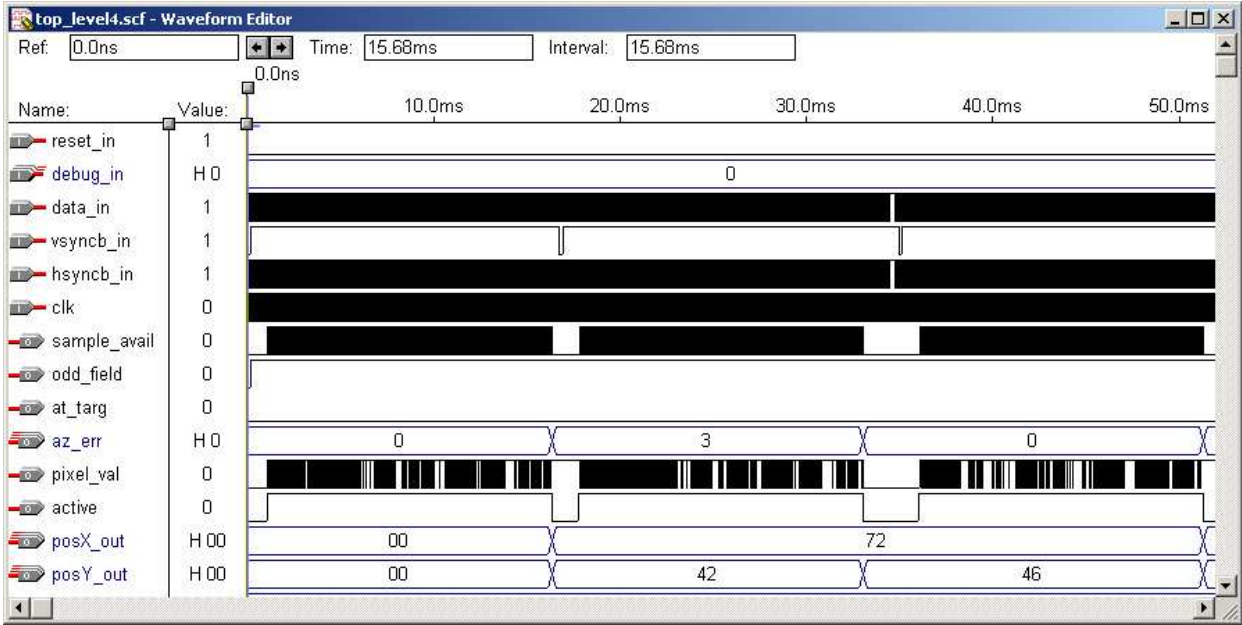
top_level4.scf - Waveform Editor

Ref: 0.0ns Time: 15.68ms Interval: 15.68ms

0.0ns

Name: Value: 10.0ms 20.0ms 30.0ms 40.0ms 50.0ms

| Name | Value | Waveform |
|---|---|---|
| reset_in | 1 | |
| debug_in | H 0 | 0 |
| data_in | 1 | |
| vsyncb_in | 1 | |
| hsyncb_in | 1 | |
| clk | 0 | |
| sample_avail | 0 | |
| odd_field | 0 | |
| at_targ | 0 | |
| az_err | H 0 | 0, 3, 0 |
| pixel_val | 0 | |
| active | 0 | |
| posX_out | H 00 | 00, 72 |
| posY_out | H 00 | 00, 42, 46 |